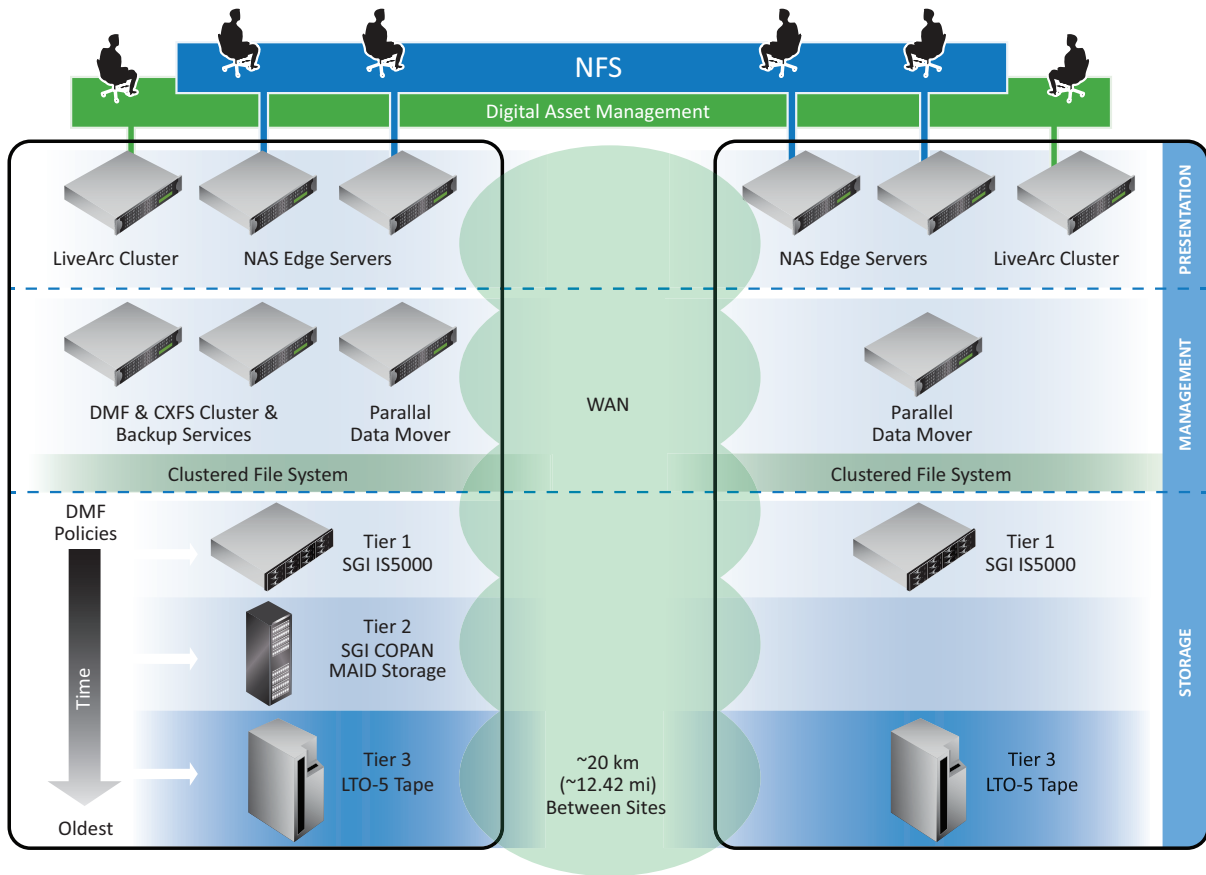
NFS

Digital Asset Management

LiveArc Cluster

NAS Edge Servers

NAS Edge Servers

LiveArc Cluster

PRESENTATION

DMF & CXFS Cluster & Backup Services

Parallal Data Mover

WAN

Parallel Data Mover

MANAGEMENT

Clustered File System

Clustered File System

DMF Policies

Time

Oldest

Tier 1 SGI IS5000

Tier 1 SGI IS5000

Tier 2 SGI COPAN MAID Storage

Tier 3 LTO-5 Tape

~20 km (~12.42 mi) Between Sites

Tier 3 LTO-5 Tape

STORAGE